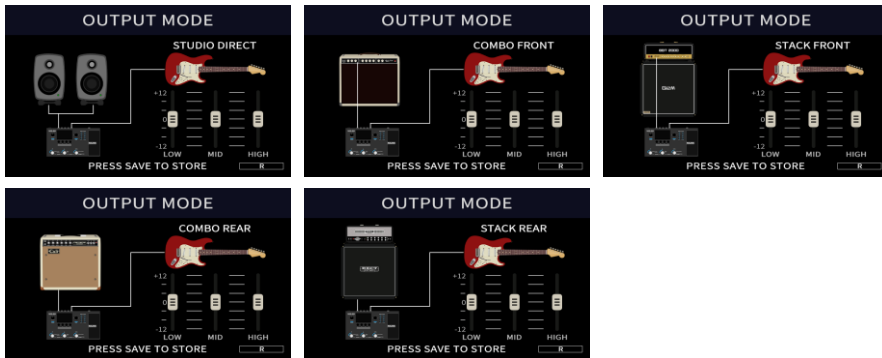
OUTPUT MODE

STUDIO DIRECT

+12

0

-12

LOW MID HIGH

PRESS SAVE TO STORE

R

OUTPUT MODE

COMBO FRONT

+12

0

-12

LOW MID HIGH

PRESS SAVE TO STORE

R

OUTPUT MODE

STACK FRONT

+12

0

-12

LOW MID HIGH

PRESS SAVE TO STORE

R

OUTPUT MODE

COMBO REAR

+12

0

-12

LOW MID HIGH

PRESS SAVE TO STORE

R

OUTPUT MODE

STACK REAR

+12

0

-12

LOW MID HIGH

PRESS SAVE TO STORE

R